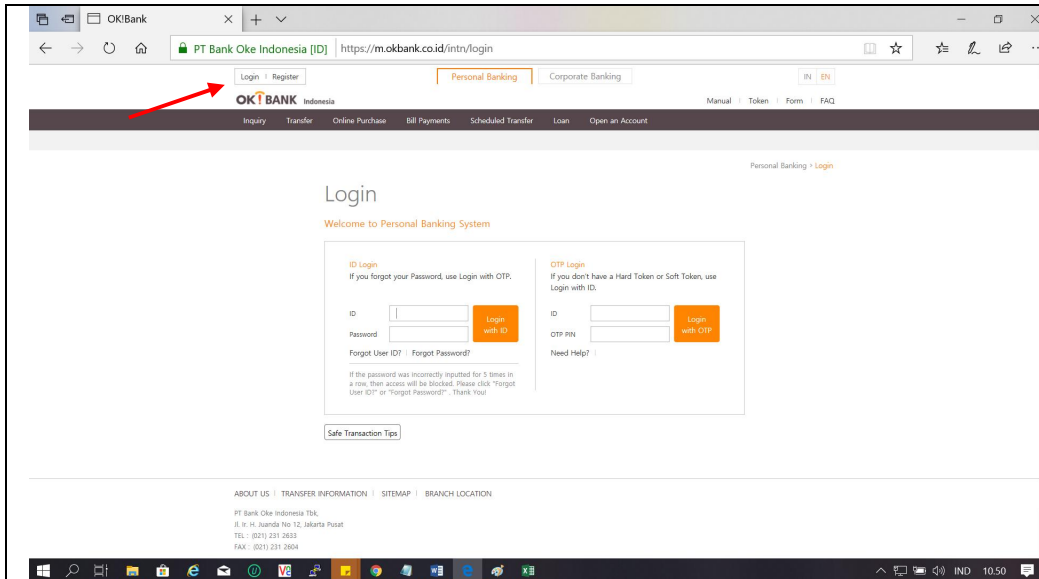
OK!Bank

PT Bank Oke Indonesia [ID] https://m.okbank.co.id/intn/login

Login | Register

Personal Banking Corporate Banking

IN | EN

OK!BANK Indonesia

Manual | Token | Form | FAQ

Inquiry Transfer Online Purchase Bill Payments Scheduled Transfer Loan Open an Account

Personal Banking > Login

Login

Welcome to Personal Banking System

ID Login
If you forgot your Password, use Login with OTP.

ID
Password
Login with ID

Forgot User ID? | Forgot Password?

If the password was incorrectly inputted for 5 times in a row, then access will be blocked. Please click "Forgot User ID?" or "Forgot Password?" . Thank You!

OTP Login
If you don't have a Hard Token or Soft Token, use Login with ID.

ID
OTP PIN
Login with OTP

Need Help?

Safe Transaction Tips

ABOUT US | TRANSFER INFORMATION | SITEMAP | BRANCH LOCATION

PT Bank Oke Indonesia Tbk.
Jl. Ir. H. Juanda No 12, Jakarta Pusat
TEL : (021) 231 2633
FAX : (021) 231 2604

IND 10.50